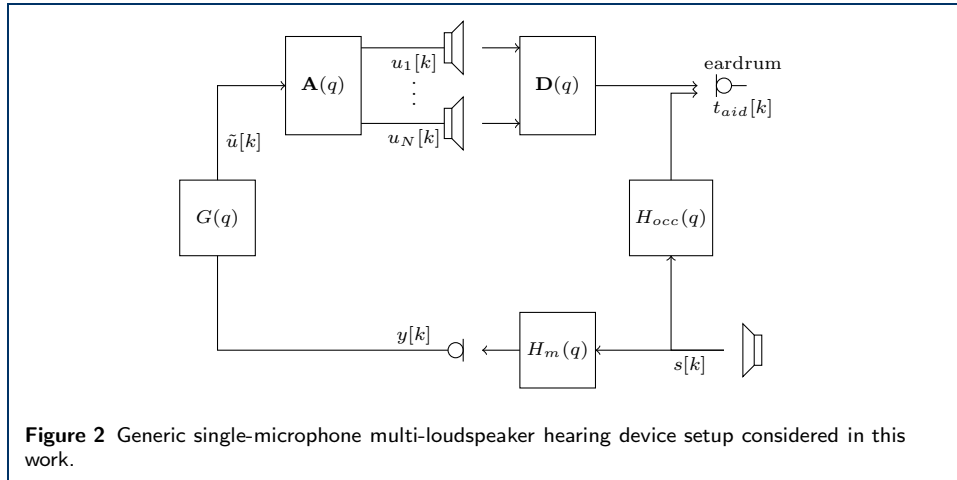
$\mathbf{A}(q)$

$u_1[k]$

$\vdots$

$u_N[k]$

$\mathbf{D}(q)$

eardrum

$t_{aid}[k]$

$\tilde{u}[k]$

$G(q)$

$H_{occ}(q)$

$y[k]$

$H_m(q)$

$s[k]$

**Figure 2** Generic single-microphone multi-loudspeaker hearing device setup considered in this work.